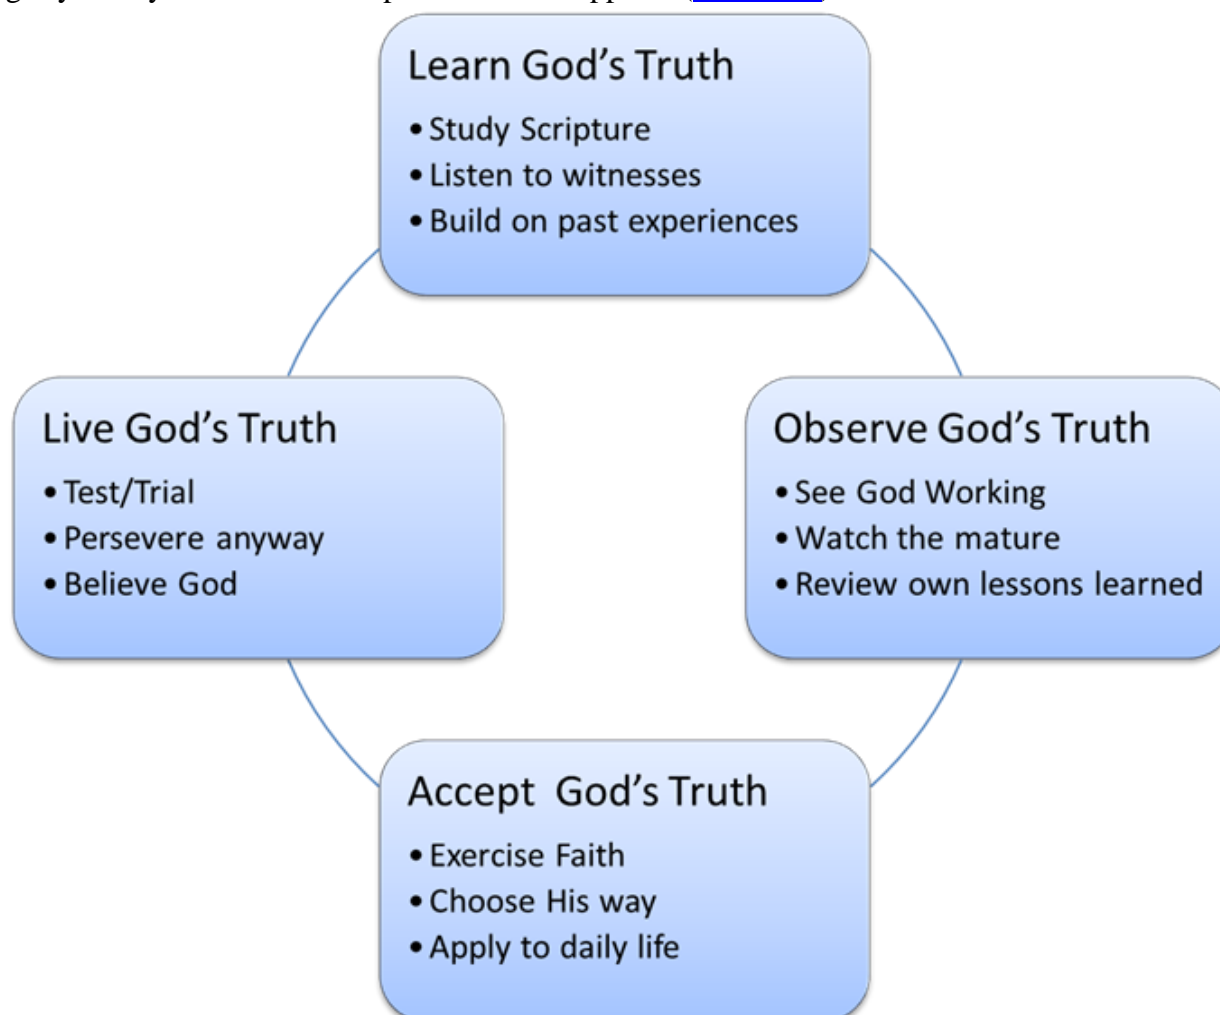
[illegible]

Learn God’s Truth
• Study Scripture
• Listen to witnesses
• Build on past experiences

Live God’s Truth
• Test/Trial
• Persevere anyway
• Believe God

Observe God’s Truth
• See God Working
• Watch the mature
• Review own lessons learned

Accept God’s Truth
• Exercise Faith
• Choose His way
• Apply to daily life